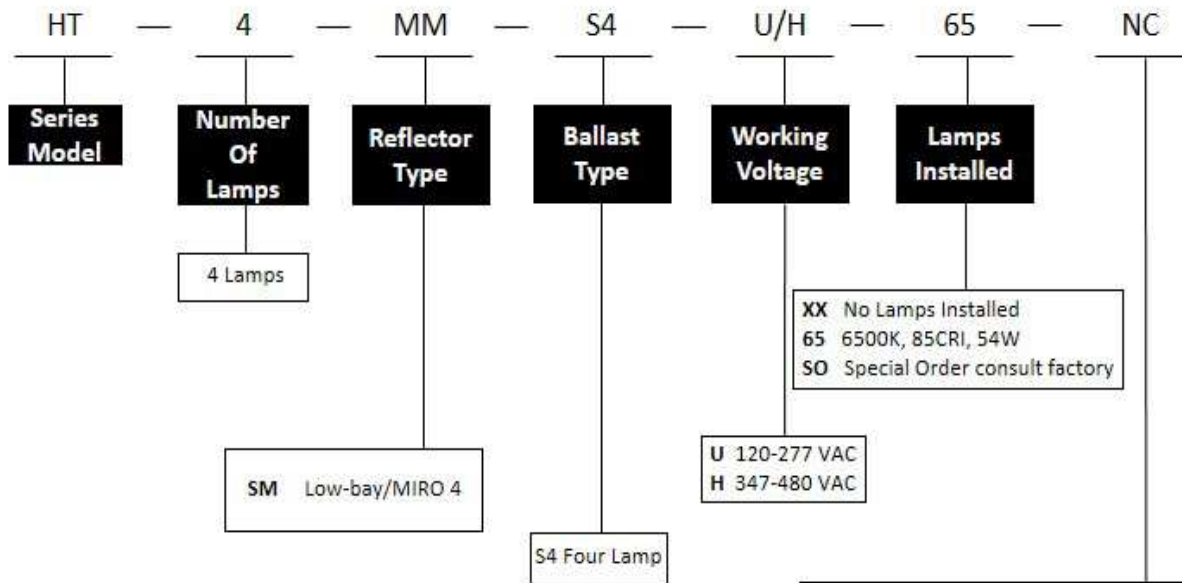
HT — 4 — MM — S4 — U/H — 65 — NC

Series Model

Number Of Lamps

4 Lamps

Reflector Type

SM Low-bay/MIRO 4

Ballast Type

S4 Four Lamp

Working Voltage

U 120-277 VAC
H 347-480 VAC

Lamps Installed

XX No Lamps Installed
65 6500K, 85CRI, 54W
SO Special Order consult factory